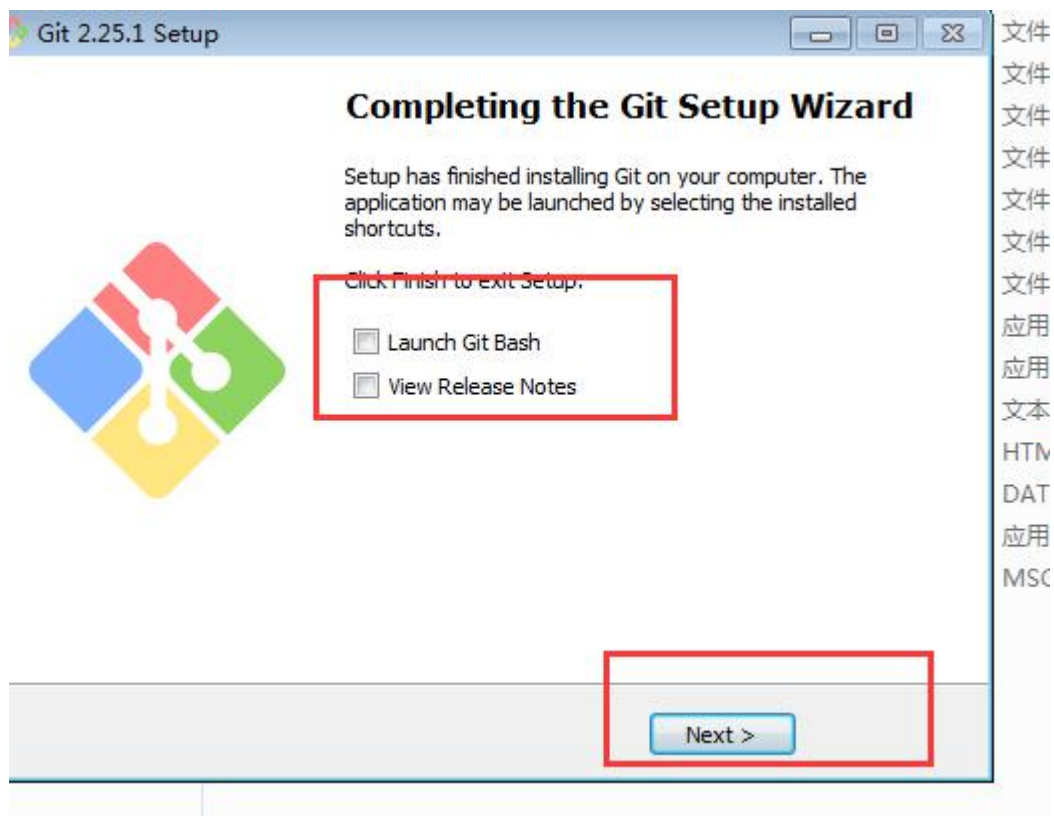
Git 2.25.1 Setup

Completing the Git Setup Wizard

Setup has finished installing Git on your computer. The application may be launched by selecting the installed shortcuts.

Click Finish to exit Setup.

Launch Git Bash

View Release Notes

Next >

文件
文件
文件
文件
文件
文件
文件
应用
应用
文本
HTM
DAT
应用
MSC